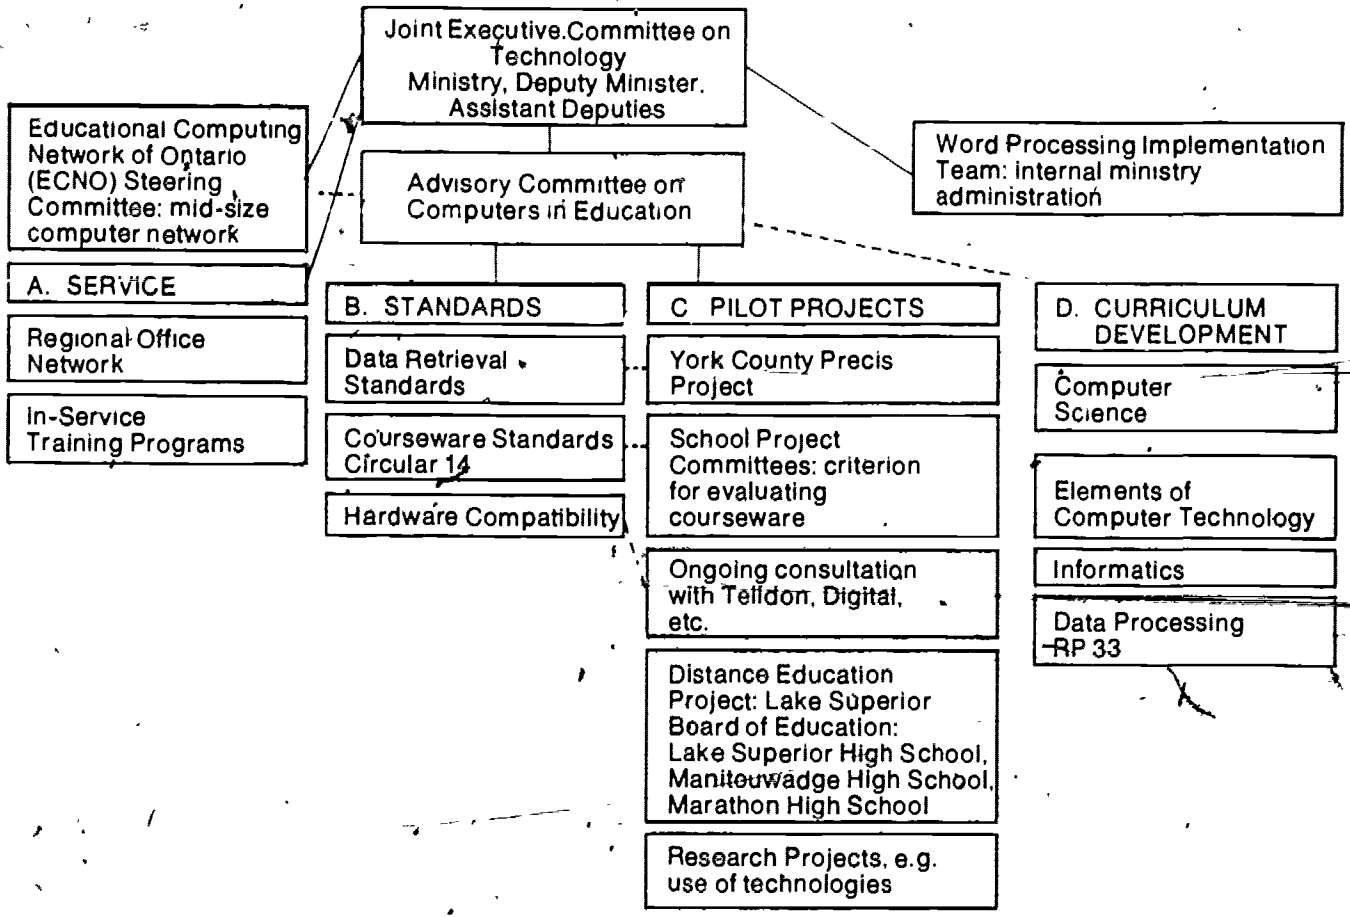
Joint Executive.Committee on Technology
Ministry, Deputy Minister, Assistant Deputies

Educational Computing Network of Ontario (ECNO) Steering Committee: mid-size computer network

Advisory Committee on Computers in Education

Word Processing Implementation Team: internal ministry administration

A. SERVICE

Regional Office Network

In-Service Training Programs

B. STANDARDS

Data Retrieval Standards

Courseware Standards Circular 14

Hardware Compatibility

C PILOT PROJECTS

York County Precis Project

School Project Committees: criterion for evaluating courseware

Ongoing consultation with Telidon, Digital, etc.

Distance Education Project: Lake Superior Board of Education: Lake Superior High School, Manitouwadge High School, Marathon High School

Research Projects, e.g. use of technologies

D. CURRICULUM DEVELOPMENT

Computer Science

Elements of Computer Technology

Informatics

Data Processing RP 33